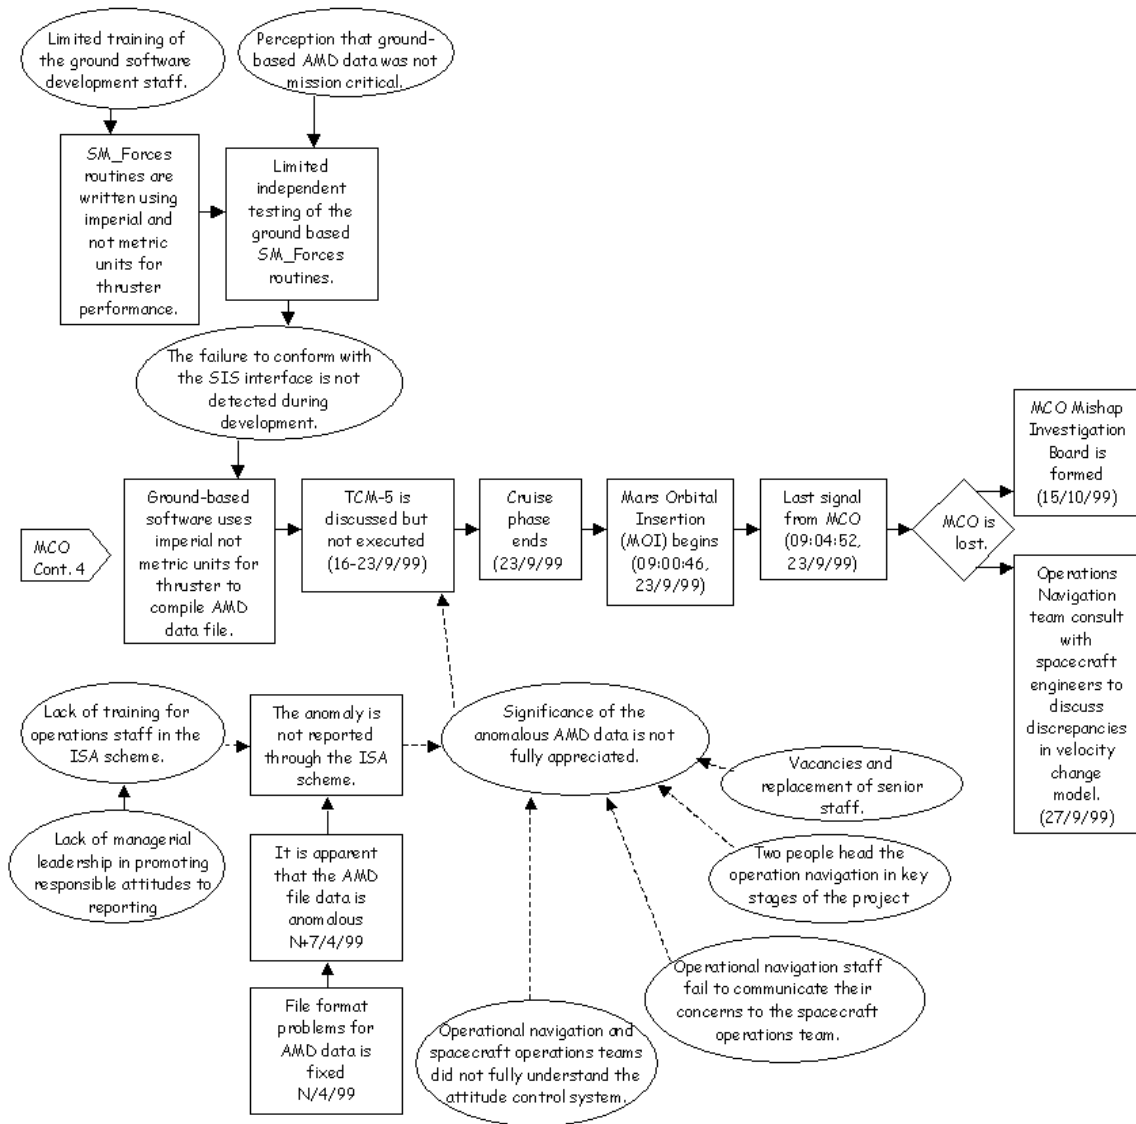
Limited training of the ground software development staff.

Perception that ground-based AMD data was not mission critical.

SM_Forces routines are written using imperial and not metric units for thruster performance.

Limited independent testing of the ground based SM_Forces routines.

The failure to conform with the SIS interface is not detected during development.

MCO Cont. 4

Ground-based software uses imperial not metric units for thruster to compile AMD data file.

TCM-5 is discussed but not executed (16-23/9/99)

Cruise phase ends (23/9/99

Mars Orbital Insertion (MOI) begins (09:00:46, 23/9/99)

Last signal from MCO (09:04:52, 23/9/99)

MCO is lost.

MCO Mishap Investigation Board is formed (15/10/99)

Operations Navigation team consult with spacecraft engineers to discuss discrepancies in velocity change model. (27/9/99)

Lack of training for operations staff in the ISA scheme.

The anomaly is not reported through the ISA scheme.

Significance of the anomalous AMD data is not fully appreciated.

Vacancies and replacement of senior staff.

Lack of managerial leadership in promoting responsible attitudes to reporting

It is apparent that the AMD file data is anomalous N+7/4/99

Two people head the operation navigation in key stages of the project

File format problems for AMD data is fixed N/4/99

Operational navigation staff fail to communicate their concerns to the spacecraft operations team.

Operational navigation and spacecraft operations teams did not fully understand the attitude control system.